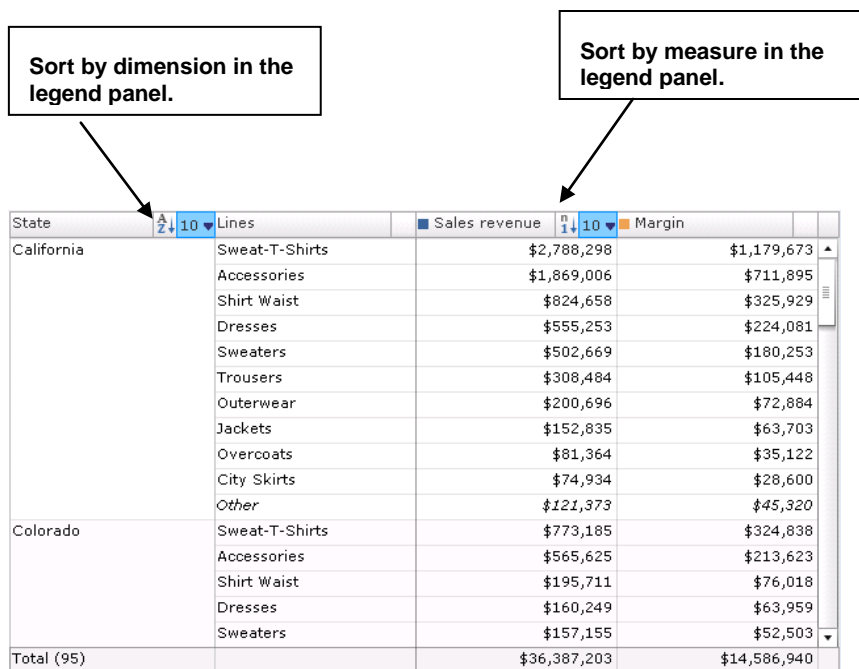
Sort by dimension in the legend panel.

Sort by measure in the legend panel.

| State | AZ↓ 10 ▾ Lines | Sales revenue 1n↓ 10 ▾ | Margin |
|---|---|---|---|
| California | Sweat-T-Shirts | $2,788,298 | $1,179,673 |
| | Accessories | $1,869,006 | $711,895 |
| | Shirt Waist | $824,658 | $325,929 |
| | Dresses | $555,253 | $224,081 |
| | Sweaters | $502,669 | $180,253 |
| | Trousers | $308,484 | $105,448 |
| | Outerwear | $200,696 | $72,884 |
| | Jackets | $152,835 | $63,703 |
| | Overcoats | $81,364 | $35,122 |
| | City Skirts | $74,934 | $28,600 |
| | Other | $121,373 | $45,320 |
| Colorado | Sweat-T-Shirts | $773,185 | $324,838 |
| | Accessories | $565,625 | $213,623 |
| | Shirt Waist | $195,711 | $76,018 |
| | Dresses | $160,249 | $63,959 |
| | Sweaters | $157,155 | $52,503 |
| Total (95) | | $36,387,203 | $14,586,940 |